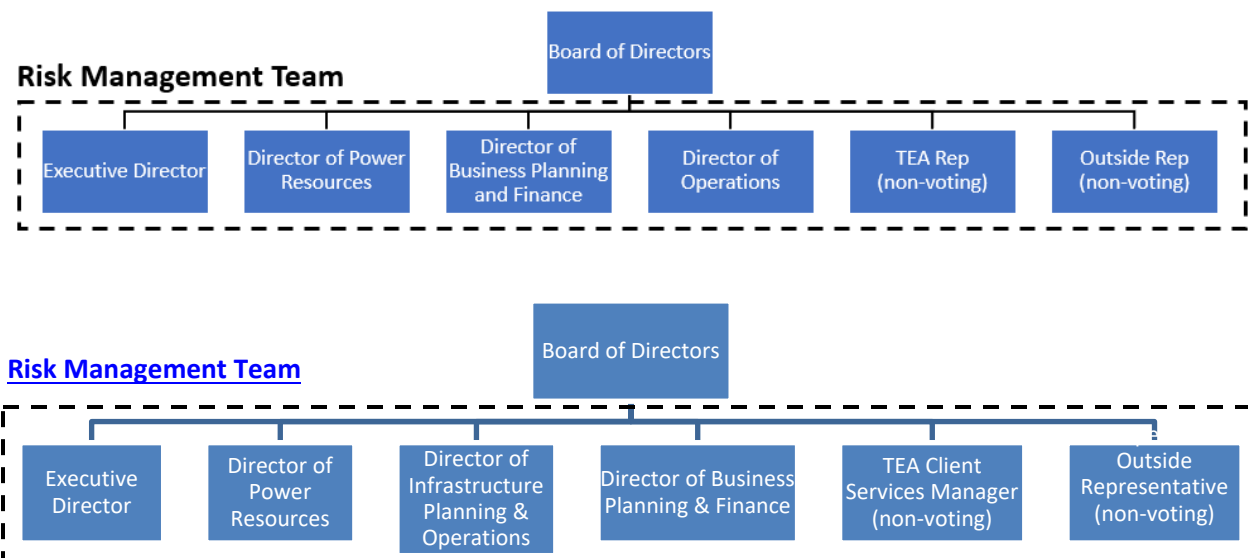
Board of Directors

Risk Management Team

Executive Director

Director of Power Resources

Director of Business Planning and Finance

Director of Operations

TEA Rep (non-voting)

Outside Rep (non-voting)

Risk Management Team

Board of Directors

Executive Director

Director of Power Resources

Director of Infrastructure Planning & Operations

Director of Business Planning & Finance

TEA Client Services Manager (non-voting)

Outside Representative (non-voting)